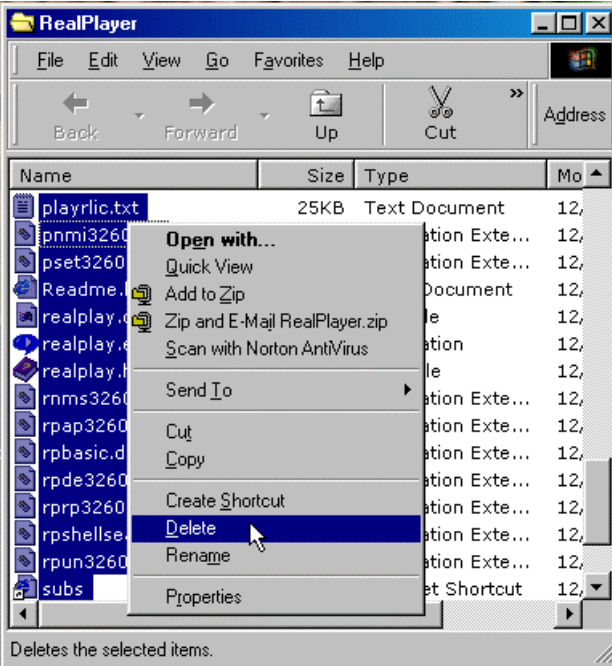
RealPlayer

File Edit View Go Favorites Help

Back Forward Up Cut » Address

| Name | Size | Type | Mo |
|---|---|---|---|
| playrlic.txt | 25KB | Text Document | 12/ |
| pnmi3260 | | ation Exte... | 12/ |
| pset3260 | | ation Exte... | 12/ |
| Readme. | | Document | 12/ |
| realplay. | | le | 12/ |
| realplay. | | ation | 12/ |
| realplay. | | le | 12/ |
| rnms3260 | | ation Exte... | 12/ |
| rpap3260 | | ation Exte... | 12/ |
| rpbasic.d | | ation Exte... | 12/ |
| rpde3260 | | ation Exte... | 12/ |
| rprp3260 | | ation Exte... | 12/ |
| rpshellse | | ation Exte... | 12/ |
| rpun3260 | | ation Exte... | 12/ |
| subs | | et Shortcut | 12/ |

Open with...
Quick View
Add to Zip
Zip and E-Mail RealPlayer.zip
Scan with Norton AntiVirus
Send To
Cut
Copy
Create Shortcut
Delete
Rename
Properties

Deletes the selected items.